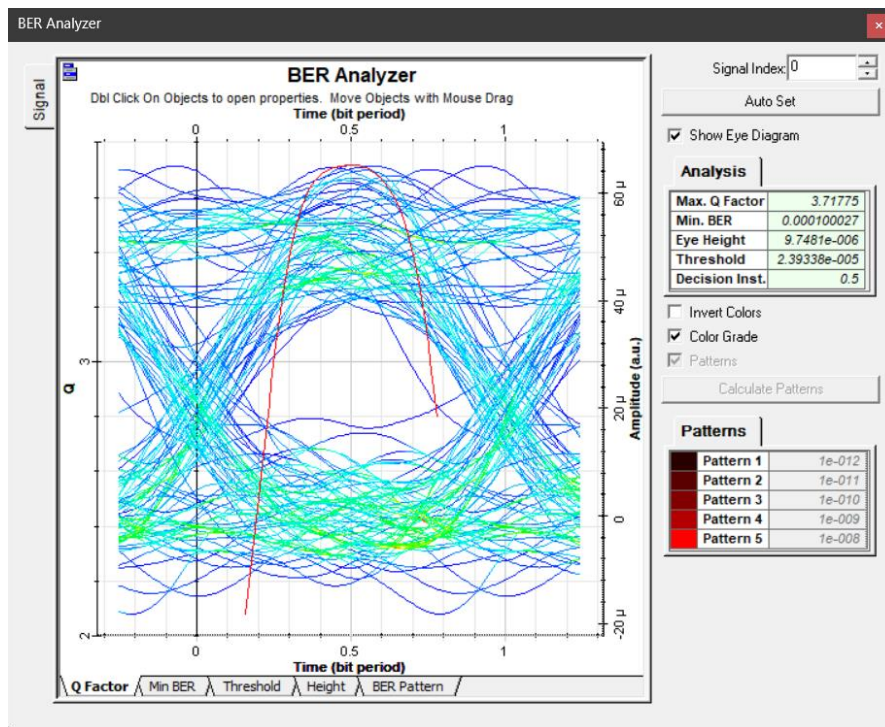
BER Analyzer

Signal

BER Analyzer

Dbl Click On Objects to open properties. Move Objects with Mouse Drag

Time (bit period)

0 0.5 1

Q

3

2

60 μ

40 μ

20 μ

0

-20 μ

Amplitude (a.u.)

0 0.5 1

Time (bit period)

Q Factor Min BER Threshold Height BER Pattern

Signal Index: 0

Auto Set

Show Eye Diagram

Analysis

| Max. Q Factor | 3.71775 |
|---|---|
| Min. BER | 0.000100027 |
| Eye Height | 9.7481e-006 |
| Threshold | 2.39338e-005 |
| Decision Inst. | 0.5 |

Invert Colors

Color Grade

Patterns

Calculate Patterns

Patterns

| Pattern 1 | 1e-012 |
|---|---|
| Pattern 2 | 1e-011 |
| Pattern 3 | 1e-010 |
| Pattern 4 | 1e-009 |
| Pattern 5 | 1e-008 |